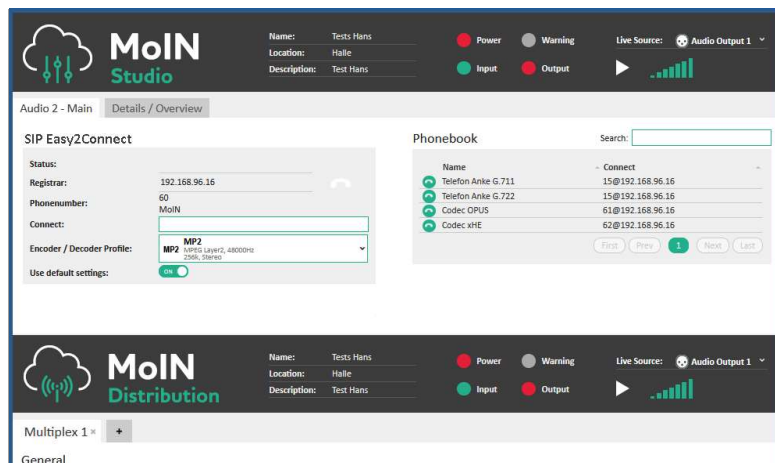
MoIN Studio

Name: Tests Hans
Location: Halle
Description: Test Hans

Power
Warning
Input
Output

Live Source: Audio Output 1

Audio 2 - Main | Details / Overview

SIP Easy2Connect

Status:
Registrar: 192.168.96.16
Phonenumber: 60 MoIN
Connect:
Encoder / Decoder Profile: MP2 MP2 MPEG Layer2, 48000Hz 256k, Stereo
Use default settings: ON

Phonebook

Search:

| Name | Connect |
|---|---|
| Telefon Anke G.711 | 15@192.168.96.16 |
| Telefon Anke G.722 | 15@192.168.96.16 |
| Codec OPUS | 61@192.168.96.16 |
| Codec xHE | 62@192.168.96.16 |

First Prev 1 Next Last

MoIN Distribution

Name: Tests Hans
Location: Halle
Description: Test Hans

Power
Warning
Input
Output

Live Source: Audio Output 1

Multiplex 1 × +

General